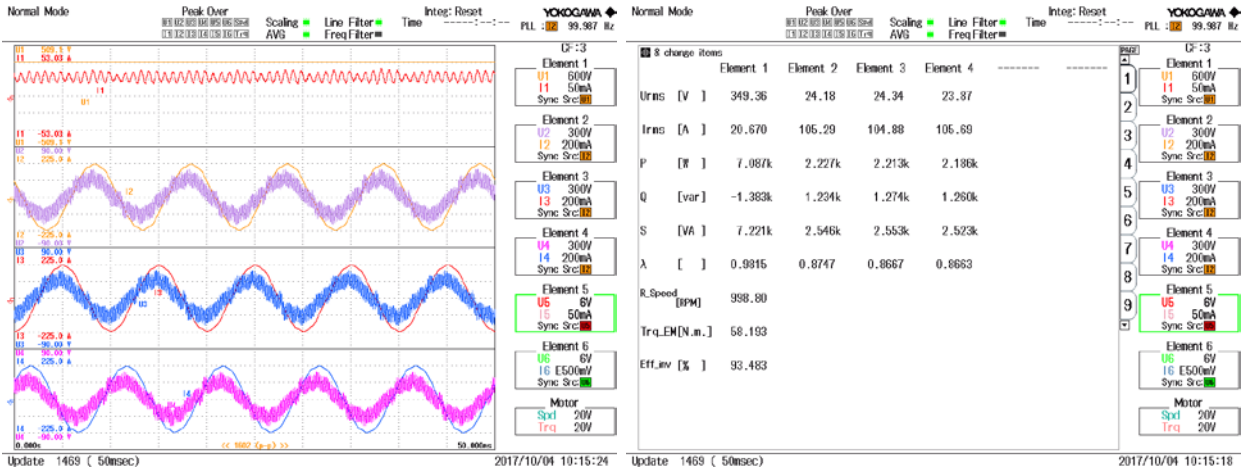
Normal Mode | Peak Over | Scaling | Line Filter | Integ: Reset | Time -----:--:-- | YOKOGAWA | PLL : I2 99.987 Hz
AVG | Freq Filter

U1 509.5 V
I1 53.03 A
U1
I1
I1 -53.03 A
U1 -509.5 V
U2 90.00 V
I2 225.0 A
I2
I2 -225.0 A
U2 -90.00 V
U3 90.00 V
I3 225.0 A
U3
I3 -225.0 A
U3 -90.00 V
U4 90.00 V
I4 225.0 A
I4
I4 -225.0 A
U4 -90.00 V
0.000s
<< 1602 (p-p) >>
50.000ms

CF:3
Element 1 U1 600V I1 50mA Sync Src: U1
Element 2 U2 300V I2 200mA Sync Src: I2
Element 3 U3 300V I3 200mA Sync Src: I2
Element 4 U4 300V I4 200mA Sync Src: I2
Element 5 U5 6V I5 50mA Sync Src: I5
Element 6 U6 6V I6 E500mV Sync Src: U6
Motor Spd 20V Trq 20V

Update 1469 ( 50msec) 2017/10/04 10:15:24

Normal Mode | Peak Over | Scaling | Line Filter | Integ: Reset | Time -----:--:-- | YOKOGAWA | PLL : I2 99.987 Hz
AVG | Freq Filter

8 change items

| | Element 1 | Element 2 | Element 3 | Element 4 | ------- | ------- |
|---|---|---|---|---|---|---|
| Urms [V ] | 349.36 | 24.18 | 24.34 | 23.87 | | |
| Irms [A ] | 20.670 | 105.29 | 104.88 | 105.69 | | |
| P [W ] | 7.087k | 2.227k | 2.213k | 2.186k | | |
| Q [var] | -1.383k | 1.234k | 1.274k | 1.260k | | |
| S [VA ] | 7.221k | 2.546k | 2.553k | 2.523k | | |
| λ [ ] | 0.9815 | 0.8747 | 0.8667 | 0.8663 | | |
| R_Speed [RPM] | 998.80 | | | | | |
| Trq_EM[N.m.] | 58.193 | | | | | |
| Eff_inv [% ] | 93.483 | | | | | |

PAGE 1 2 3 4 5 6 7 8 9

CF:3
Element 1 U1 600V I1 50mA Sync Src: U1
Element 2 U2 300V I2 200mA Sync Src: I2
Element 3 U3 300V I3 200mA Sync Src: I2
Element 4 U4 300V I4 200mA Sync Src: I2
Element 5 U5 6V I5 50mA Sync Src: I5
Element 6 U6 6V I6 E500mV Sync Src: U6
Motor Spd 20V Trq 20V

Update 1469 ( 50msec) 2017/10/04 10:15:18